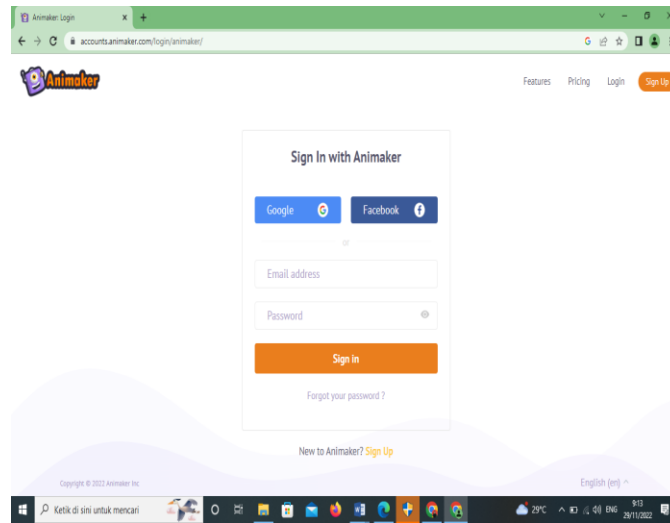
Animaker: Login

accounts.animaker.com/login/animaker/

Animaker

Features Pricing Login Sign Up

Sign In with Animaker

Google

Facebook

or

Email address

Password

Sign In

Forgot your password ?

New to Animaker? Sign Up

Copyright © 2022 Animaker Inc

English (en)

Ketik di sini untuk mencari

29°C ENG 9:13 29/11/2022